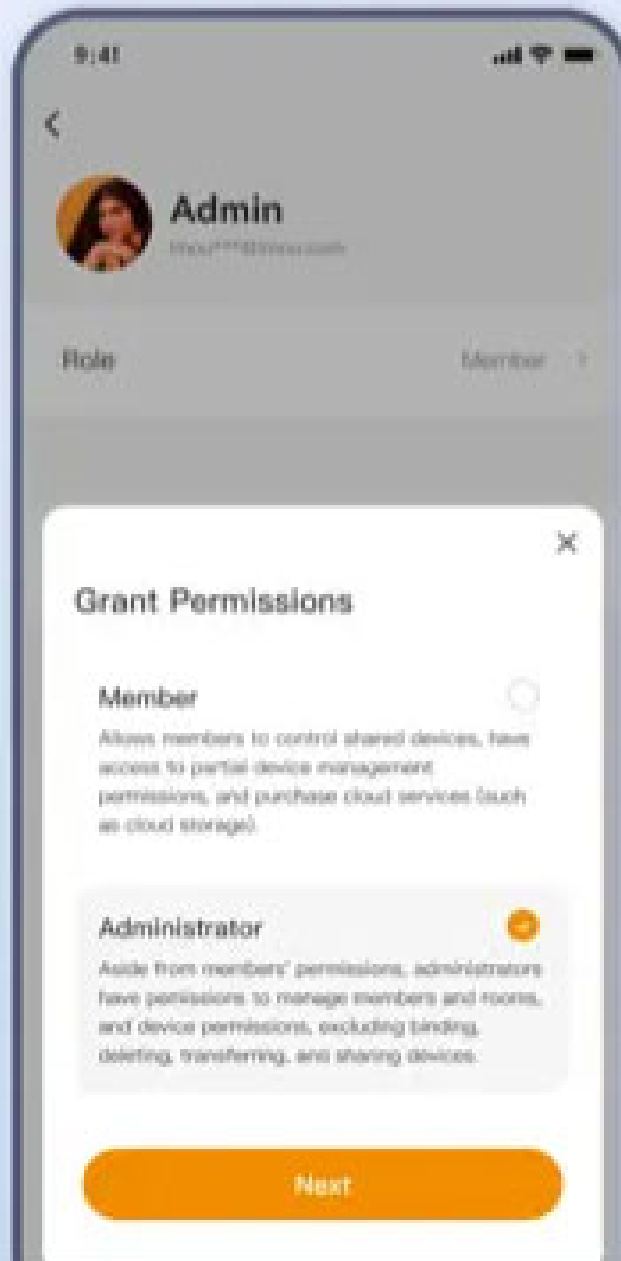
9:41

<

Admin
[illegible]

Role Member >

×

Grant Permissions

Member
Allows members to control shared devices, have access to partial device management permissions, and purchase cloud services (such as cloud storage).

Administrator
Aside from members' permissions, administrators have permissions to manage members and rooms, and device permissions, excluding binding, deleting, transferring, and sharing devices.

Next